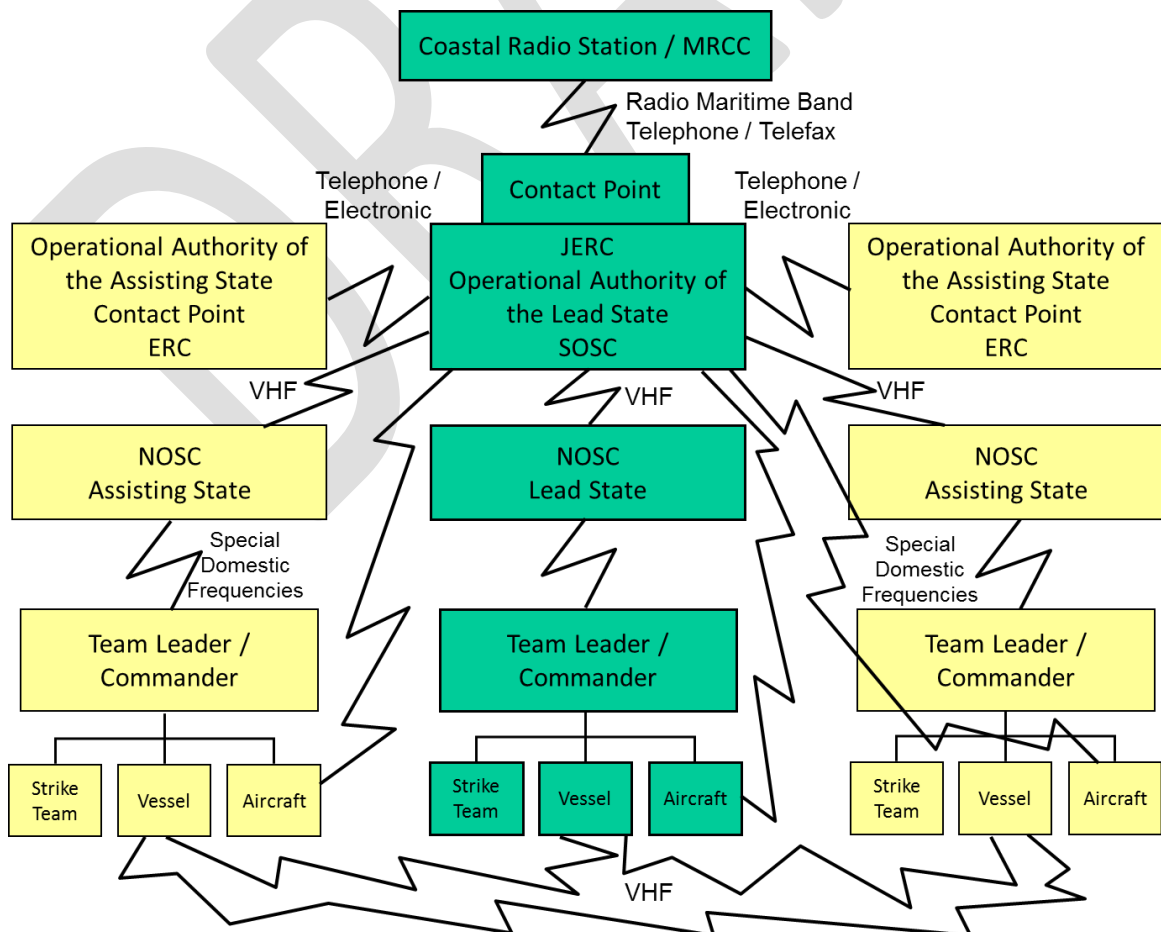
Coastal Radio Station / MRCC

Radio Maritime Band
Telephone / Telefax

Telephone / Electronic

Contact Point

Telephone / Electronic

Operational Authority of the Assisting State
Contact Point
ERC

JERC
Operational Authority of the Lead State
SOSC

Operational Authority of the Assisting State
Contact Point
ERC

VHF

VHF

VHF

NOSC
Assisting State

NOSC
Lead State

NOSC
Assisting State

Special Domestic Frequencies

Special Domestic Frequencies

Team Leader / Commander

Team Leader / Commander

Team Leader / Commander

Strike Team

Vessel

Aircraft

Strike Team

Vessel

Aircraft

Strike Team

Vessel

Aircraft

VHF

DRAFT